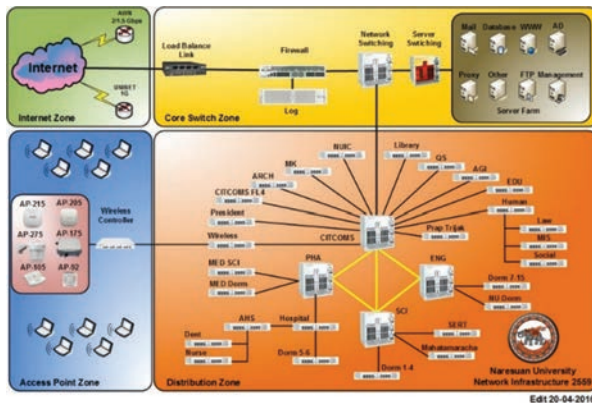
Internet

AWN 2/1.5 Gbps

UNINET 1G

Internet Zone

Load Balance Link

Firewall

Log

Network Switching

Server Switching

Core Switch Zone

Mail

Database

WWW

AD

Proxy

Other

FTP

Management

Server Farm

AP-215

AP-205

AP-275

AP-175

AP-105

AP-92

Wireless Controller

Access Point Zone

NUIC

MK

ARCH

CITCOMS FL4

President

Wireless

Library

QS

AGI

EDU

Human

Law

MIS

Social

Prap Trijak

CITCOMS

MED SCI

MED Dorm

PHA

ENG

Dorm 7-15

NU Dorm

AHS

Dent

Nurse

Hospital

Dorm 5-6

SCI

SERT

Mahaamaracha

Dorm 1-4

Distribution Zone

Naresuan University Network Infrastructure 2559

Edit 20-04-2016